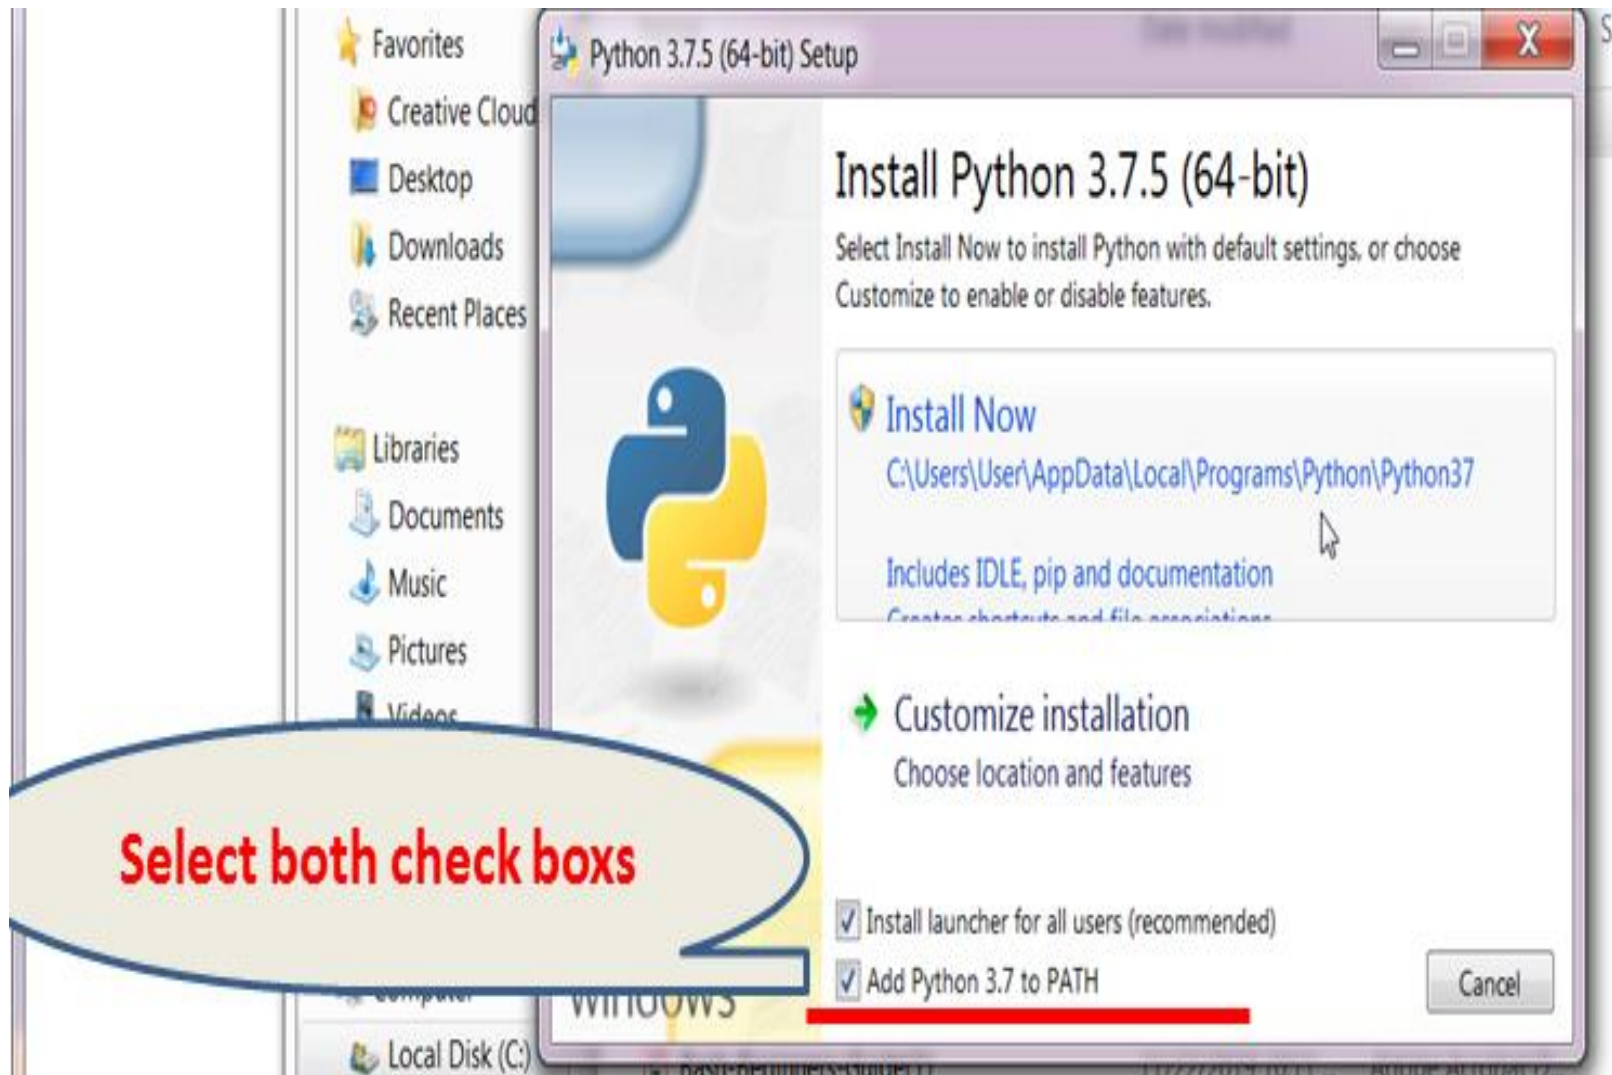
Favorites
Creative Cloud
Desktop
Downloads
Recent Places

Libraries
Documents
Music
Pictures
Videos

Local Disk (C:)

Python 3.7.5 (64-bit) Setup

Install Python 3.7.5 (64-bit)

Select Install Now to install Python with default settings, or choose Customize to enable or disable features.

Install Now
C:\Users\User\AppData\Local\Programs\Python\Python37

Includes IDLE, pip and documentation
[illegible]

Customize installation
Choose location and features

Install launcher for all users (recommended)
Add Python 3.7 to PATH

Cancel

windows

Select both check boxs